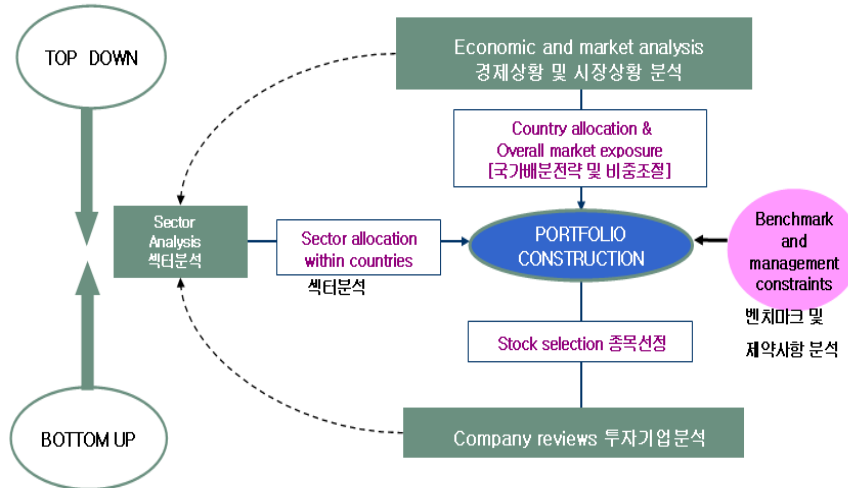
TOP DOWN

Economic and market analysis
경제상황 및 시장상황 분석

Country allocation &
Overall market exposure
[국가배분전략 및 비중조절]

Sector
Analysis
섹터분석

Sector allocation
within countries

섹터분석

PORTFOLIO
CONSTRUCTION

Benchmark
and
management
constraints

벤치마크 및
제약사항 분석

Stock selection 종목선정

BOTTOM UP

Company reviews 투자기업분석